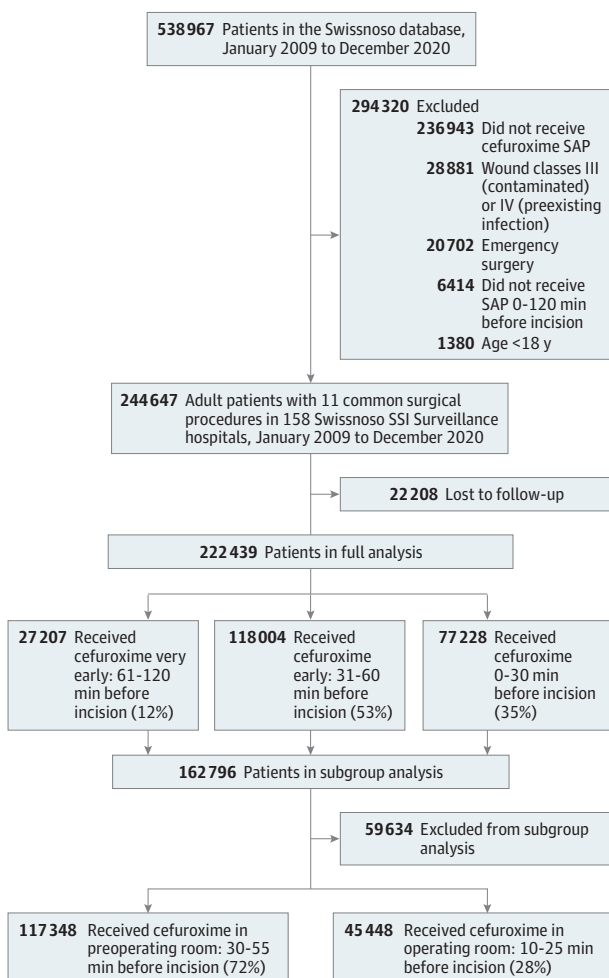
538 967 Patients in the Swissnoso database, January 2009 to December 2020

294 320 Excluded
236 943 Did not receive cefuroxime SAP
28 881 Wound classes III (contaminated) or IV (preexisting infection)
20 702 Emergency surgery
6414 Did not receive SAP 0-120 min before incision
1380 Age <18 y

244 647 Adult patients with 11 common surgical procedures in 158 Swissnoso SSI Surveillance hospitals, January 2009 to December 2020

22 208 Lost to follow-up

222 439 Patients in full analysis

27 207 Received cefuroxime very early: 61-120 min before incision (12%)

118 004 Received cefuroxime early: 31-60 min before incision (53%)

77 228 Received cefuroxime 0-30 min before incision (35%)

162 796 Patients in subgroup analysis

59 634 Excluded from subgroup analysis

117 348 Received cefuroxime in preoperating room: 30-55 min before incision (72%)

45 448 Received cefuroxime in operating room: 10-25 min before incision (28%)